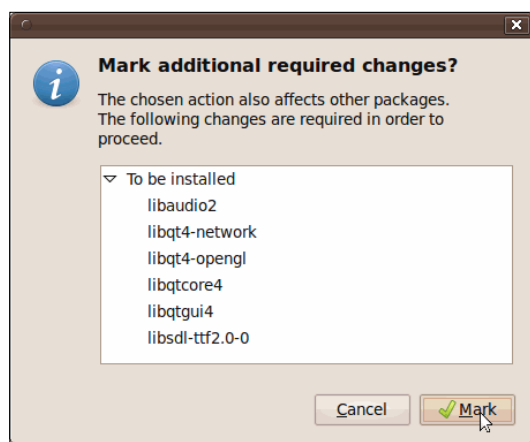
Mark additional required changes?

The chosen action also affects other packages. The following changes are required in order to proceed.

To be installed
libaudio2
libqt4-network
libqt4-opengl
libqtcore4
libqtgui4
libsdl-ttf2.0-0

Cancel
Mark